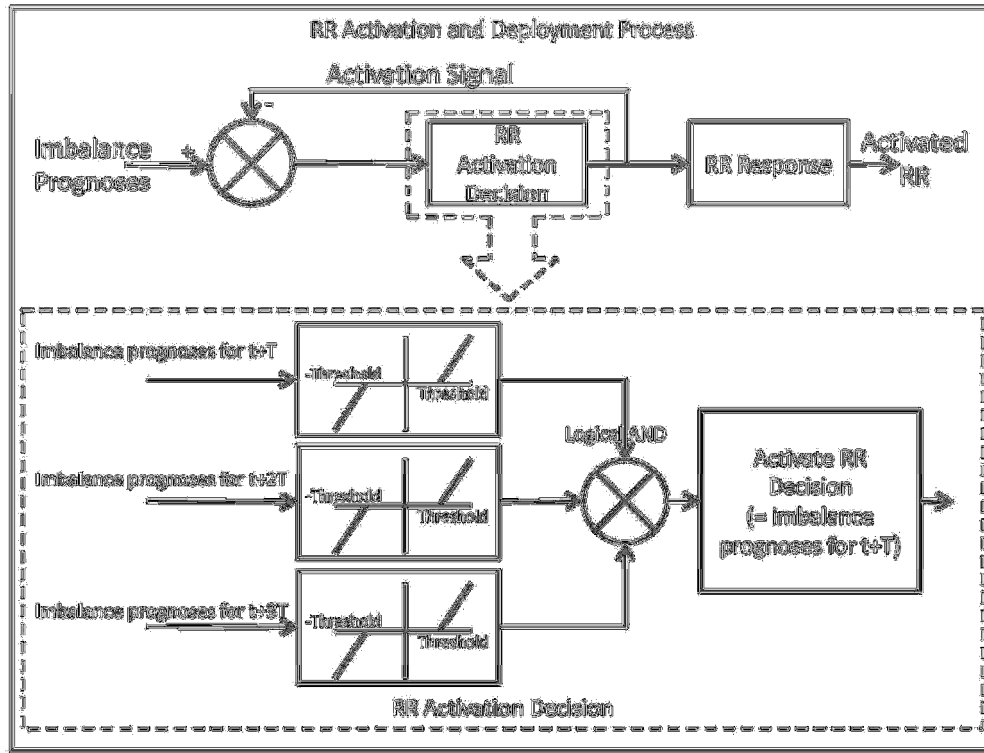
RR Activation and Deployment Process

Activation Signal

Imbalance Prognoses

+

-

RR Activation Decision

RR Response

Activated RR

Imbalance prognoses for t+T

-Threshold

Threshold

Logical AND

Imbalance prognoses for t+2T

-Threshold

Threshold

Activate RR Decision (= imbalance prognoses for t+T)

Imbalance prognoses for t+3T

-Threshold

Threshold

RR Activation Decision